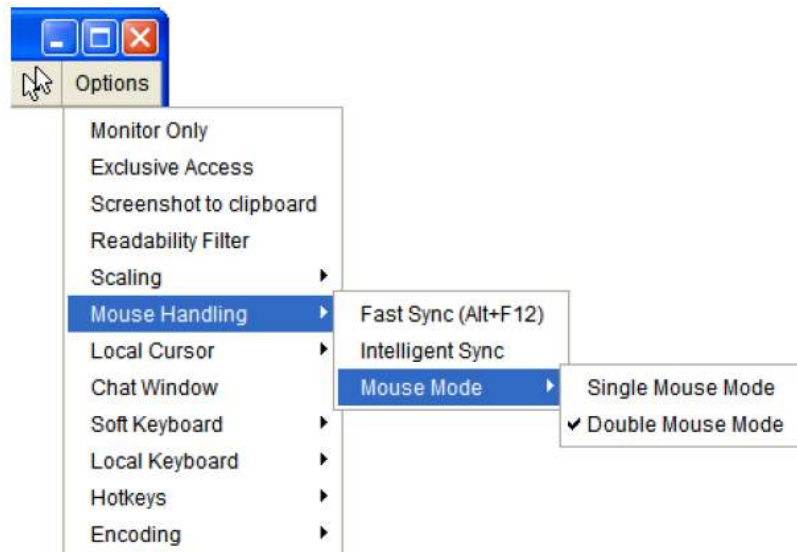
Options

Monitor Only
Exclusive Access
Screenshot to clipboard
Readability Filter
Scaling
Mouse Handling
Local Cursor
Chat Window
Soft Keyboard
Local Keyboard
Hotkeys
Encoding

Fast Sync (Alt+F12)
Intelligent Sync
Mouse Mode

Single Mouse Mode
✔ Double Mouse Mode